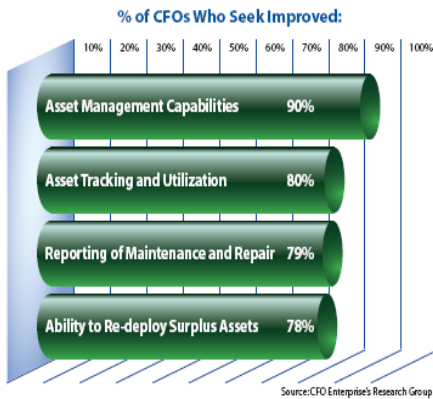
% of CFOs Who Seek Improved:

10% 20% 30% 40% 50% 60% 70% 80% 90% 100%

Asset Management Capabilities 90%

Asset Tracking and Utilization 80%

Reporting of Maintenance and Repair 79%

Ability to Re-deploy Surplus Assets 78%

Source: CFO Enterprise's Research Group